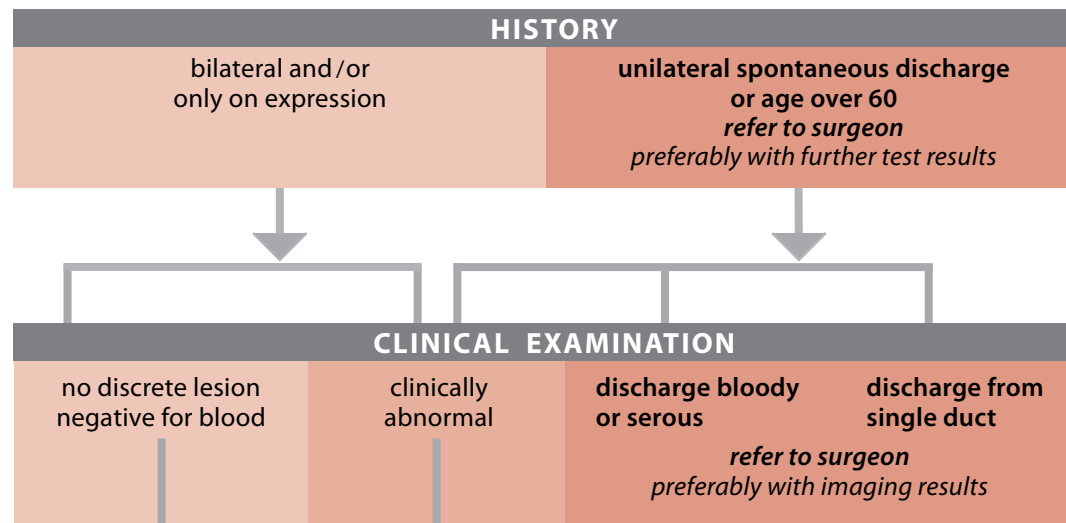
HISTORY

bilateral and/or only on expression

unilateral spontaneous discharge or age over 60
*refer to surgeon*
*preferably with further test results*

CLINICAL EXAMINATION

no discrete lesion negative for blood

clinically abnormal

discharge bloody or serous

discharge from single duct

*refer to surgeon*
*preferably with imaging results*